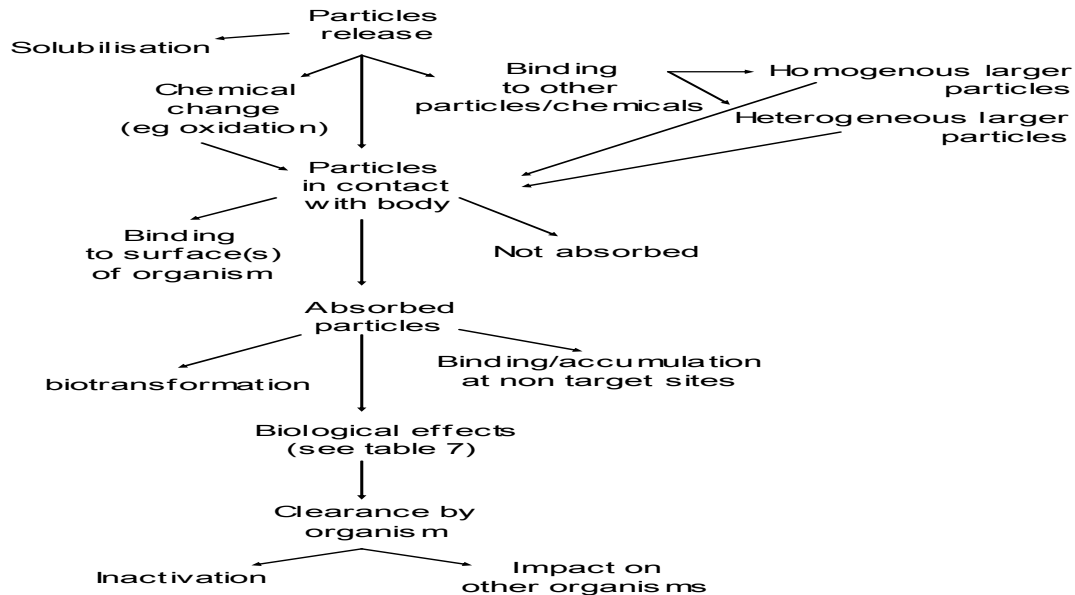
Particles release

Solubilisation

Chemical change (eg oxidation)

Binding to other particles/chemicals

Homogenous larger particles

Heterogeneous larger particles

Particles in contact with body

Binding to surface(s) of organism

Not absorbed

Absorbed particles

biotransformation

Binding/accumulation at non target sites

Biological effects (see table 7)

Clearance by organism

Inactivation

Impact on other organisms